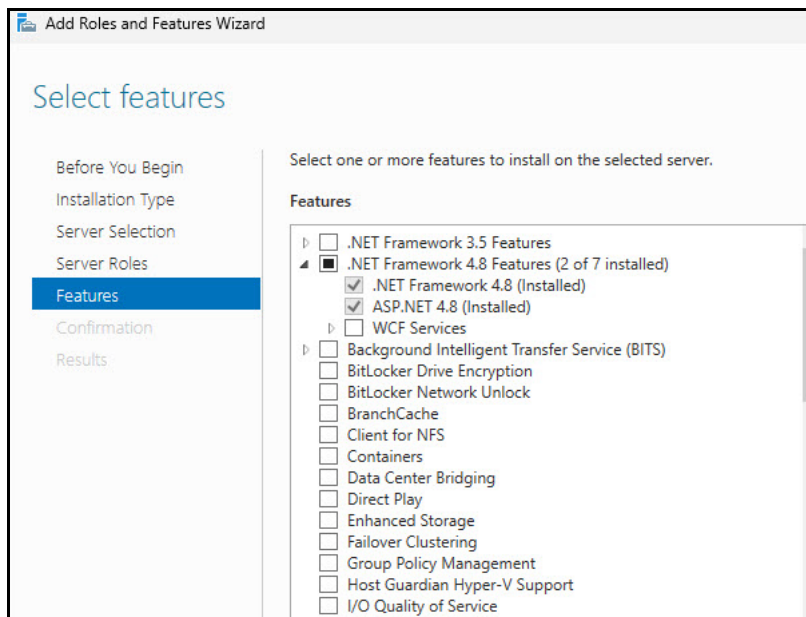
Add Roles and Features Wizard

Select features

Before You Begin
Installation Type
Server Selection
Server Roles
Features
Confirmation
Results

Select one or more features to install on the selected server.

Features

.NET Framework 3.5 Features
.NET Framework 4.8 Features (2 of 7 installed)
.NET Framework 4.8 (Installed)
ASP.NET 4.8 (Installed)
WCF Services
Background Intelligent Transfer Service (BITS)
BitLocker Drive Encryption
BitLocker Network Unlock
BranchCache
Client for NFS
Containers
Data Center Bridging
Direct Play
Enhanced Storage
Failover Clustering
Group Policy Management
Host Guardian Hyper-V Support
I/O Quality of Service